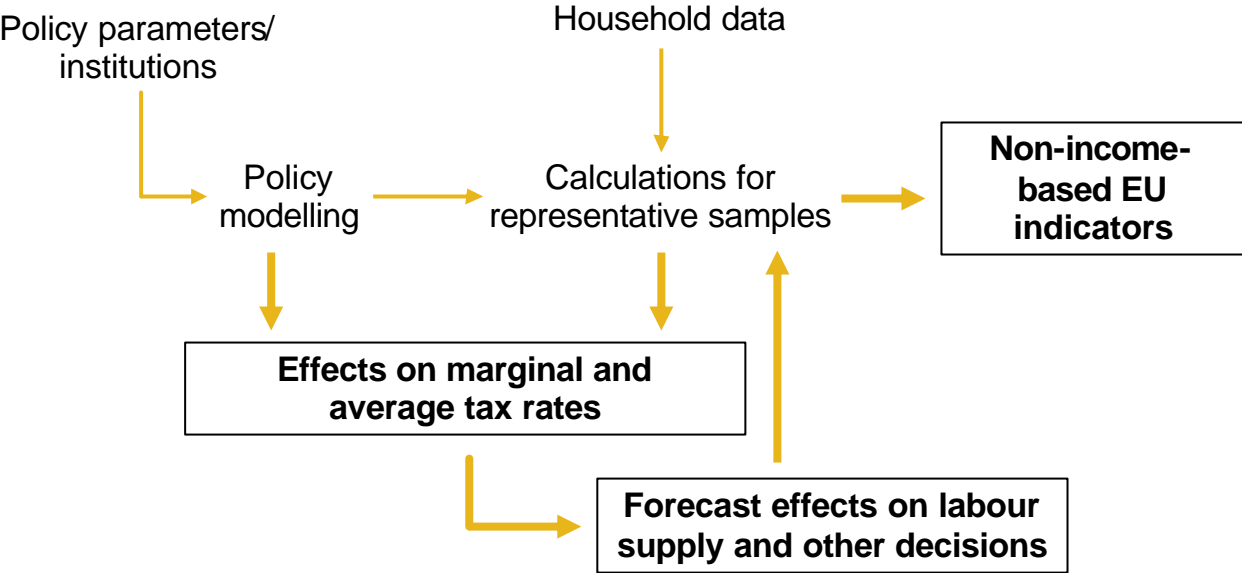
Policy parameters/ institutions

Household data

Policy modelling

Calculations for representative samples

Non-income-based EU indicators

Effects on marginal and average tax rates

Forecast effects on labour supply and other decisions